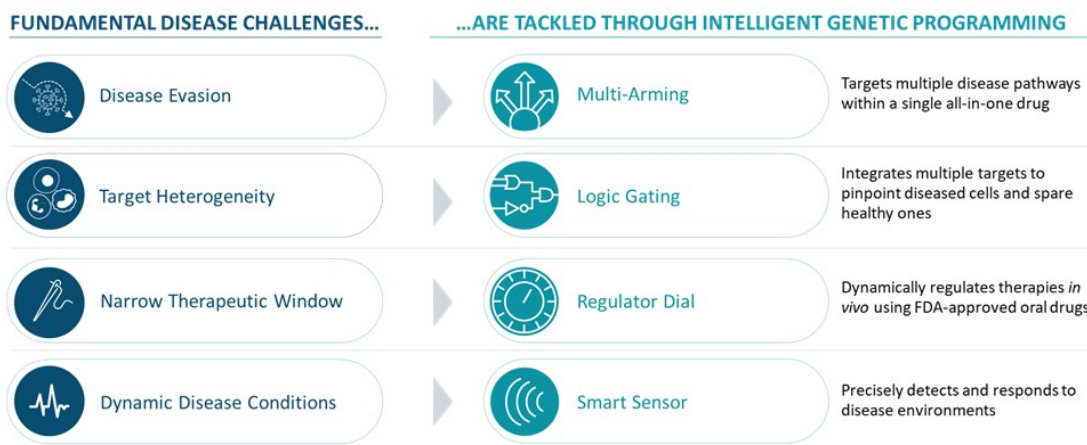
FUNDAMENTAL DISEASE CHALLENGES…

…ARE TACKLED THROUGH INTELLIGENT GENETIC PROGRAMMING

Disease Evasion

Multi-Arming

Targets multiple disease pathways within a single all-in-one drug

Target Heterogeneity

Logic Gating

Integrates multiple targets to pinpoint diseased cells and spare healthy ones

Narrow Therapeutic Window

Regulator Dial

Dynamically regulates therapies *in vivo* using FDA-approved oral drugs

Dynamic Disease Conditions

Smart Sensor

Precisely detects and responds to disease environments